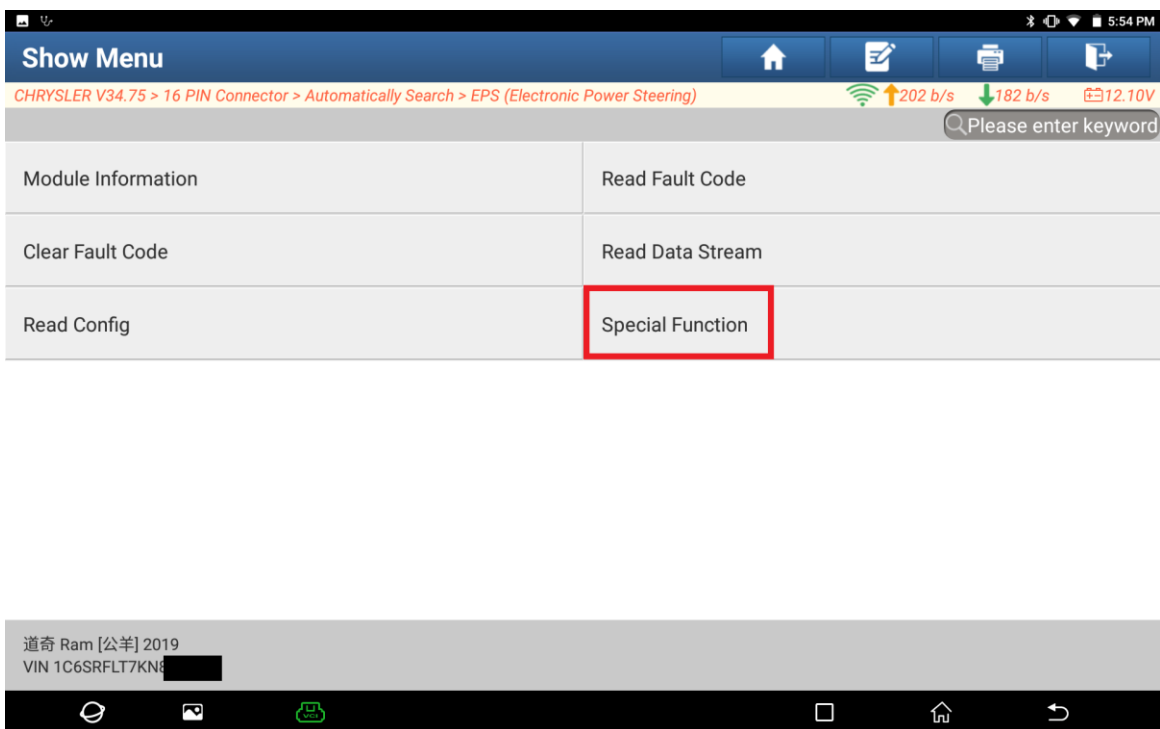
5:54 PM

Show Menu

CHRYSLER V34.75 > 16 PIN Connector > Automatically Search > EPS (Electronic Power Steering)

202 b/s 182 b/s 12.10V

Please enter keyword

| Module Information | Read Fault Code |
|---|---|
| Clear Fault Code | Read Data Stream |
| Read Config | Special Function |

道奇 Ram [公羊] 2019
VIN 1C6SRFLT7KN8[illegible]

VCI